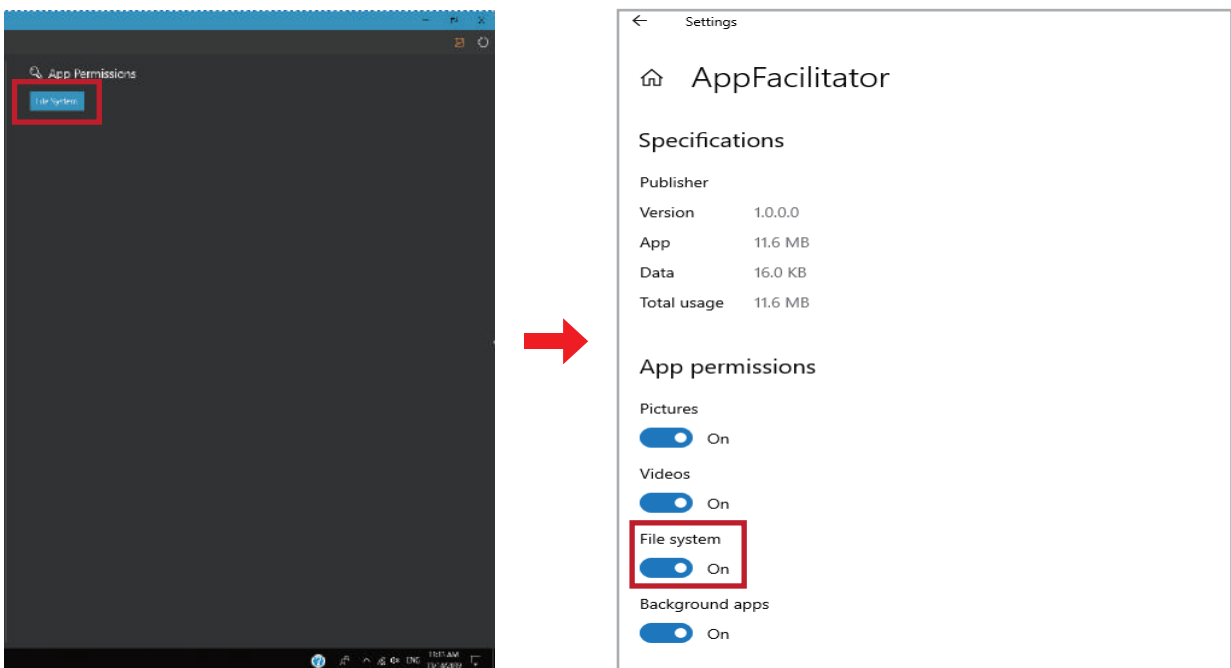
App Permissions

File System

ENG

Settings

AppFacilitator

Specifications

Publisher

Version 1.0.0.0

App 11.6 MB

Data 16.0 KB

Total usage 11.6 MB

App permissions

Pictures

On

Videos

On

File system

On

Background apps

On